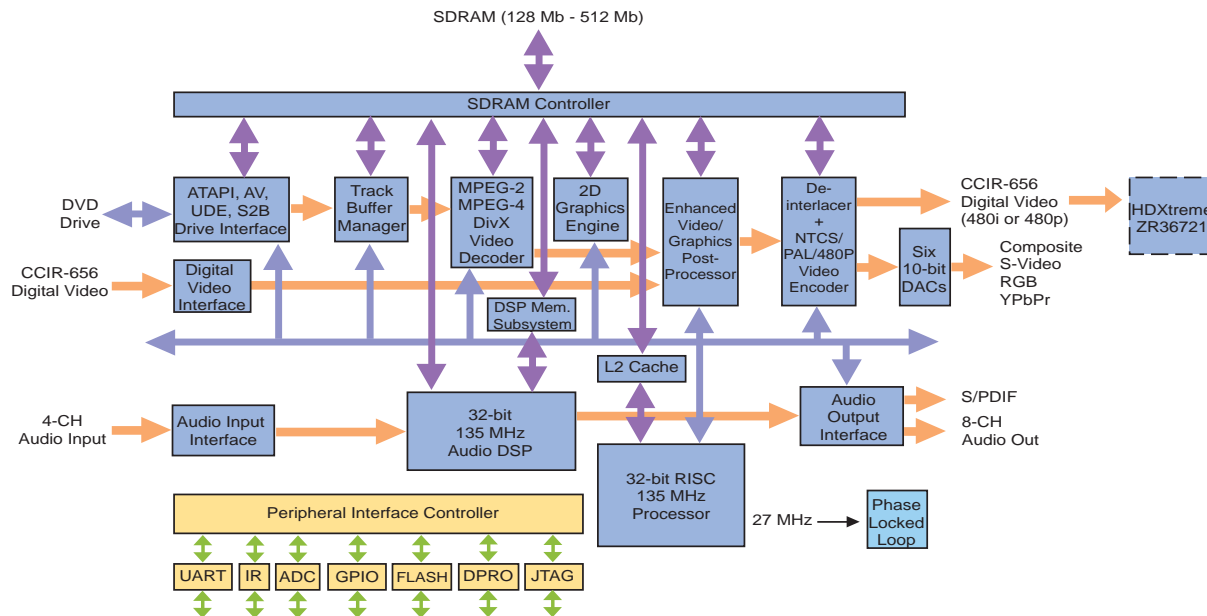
SDRAM (128 Mb - 512 Mb)

SDRAM Controller

DVD Drive

ATAPI, AV, UDE, S2B Drive Interface

Track Buffer Manager

MPEG-2 MPEG-4 DivX Video Decoder

2D Graphics Engine

Enhanced Video/ Graphics Post-Processor

De-interlacer + NTCS/ PAL/480P Video Encoder

CCIR-656 Digital Video (480i or 480p)

HDXtreme ZR36721

CCIR-656 Digital Video

Digital Video Interface

DSP Mem. Subsystem

Six 10-bit DACs

Composite S-Video RGB YPbPr

L2 Cache

4-CH Audio Input

Audio Input Interface

32-bit 135 MHz Audio DSP

Audio Output Interface

S/PDIF

8-CH Audio Out

32-bit RISC 135 MHz Processor

27 MHz

Phase Locked Loop

Peripheral Interface Controller

UART

IR

ADC

GPIO

FLASH

DPRO

JTAG